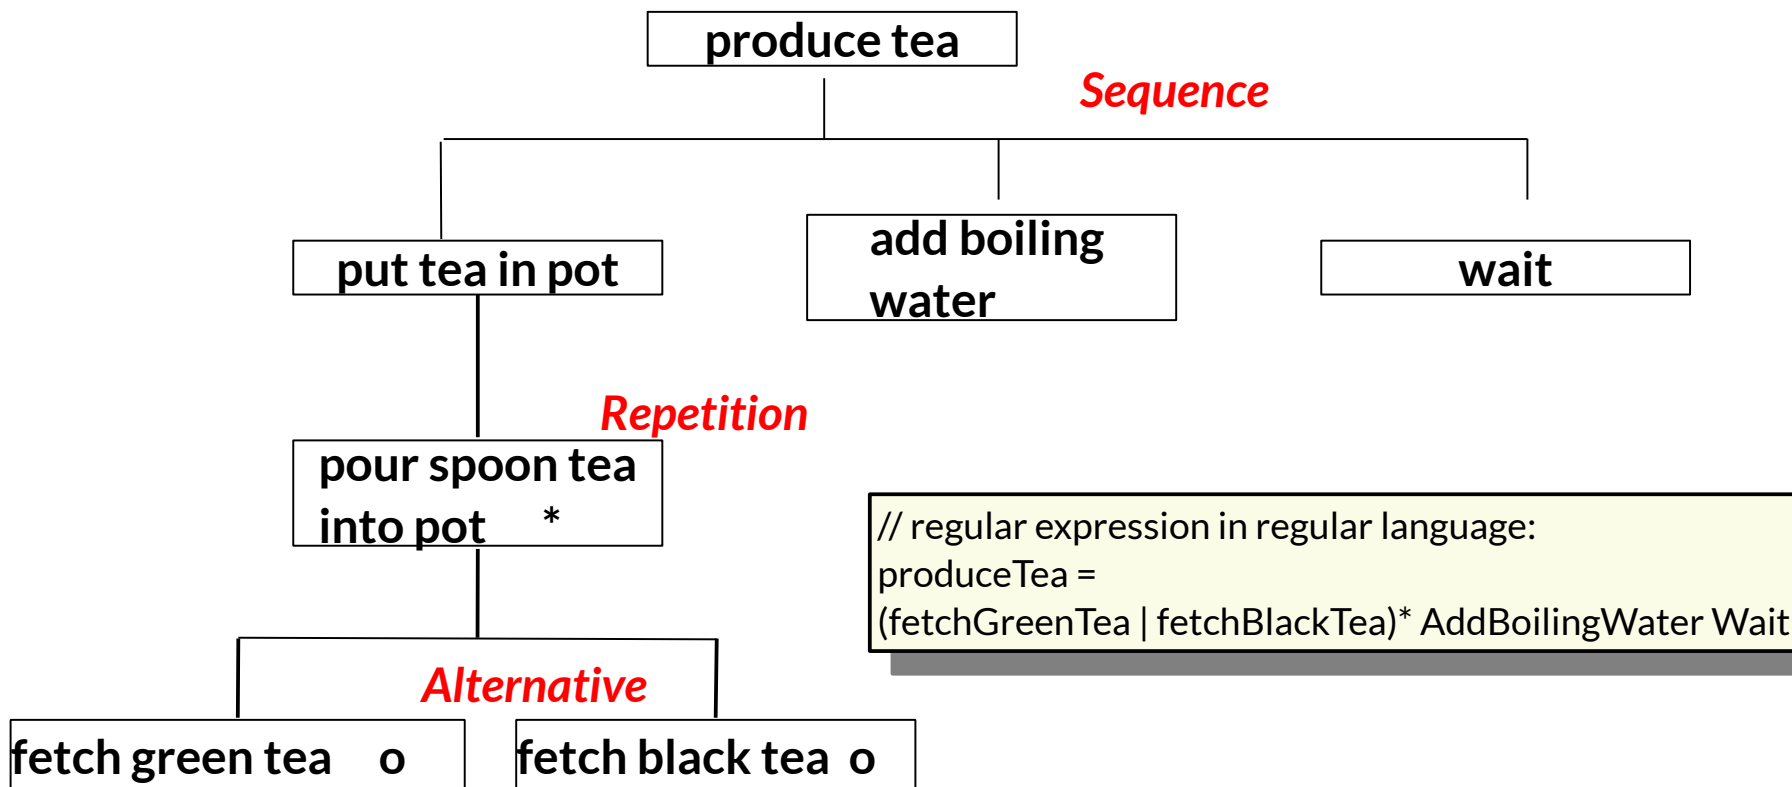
produce tea

Sequence

put tea in pot

add boiling water

wait

Repetition

pour spoon tea into pot *

// regular expression in regular language:
produceTea =
(fetchGreenTea | fetchBlackTea)* AddBoilingWater Wait

Alternative

fetch green tea o

fetch black tea o